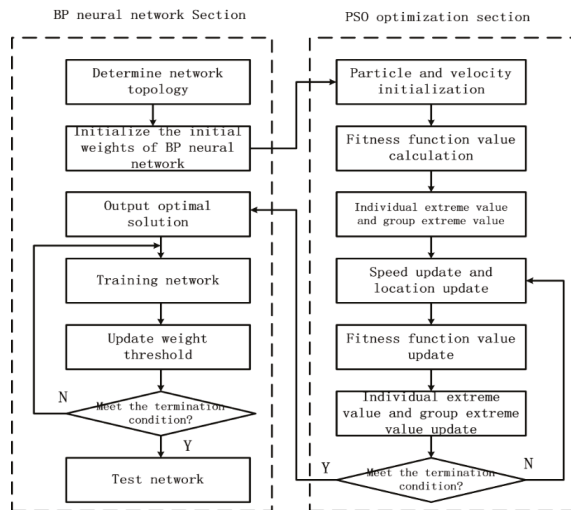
BP neural network Section

Determine network topology

Initialize the initial weights of BP neural network

Output optimal solution

Training network

Update weight threshold

N

Meet the termination condition?

Y

Test network

PSO optimization section

Particle and velocity initialization

Fitness function value calculation

Individual extreme value and group extreme value

Speed update and location update

Fitness function value update

Individual extreme value and group extreme value update

Y

Meet the termination condition?

N